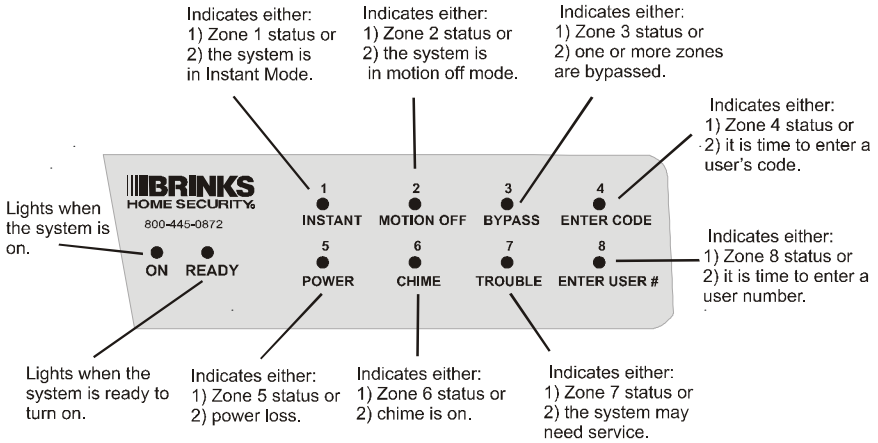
Indicates either:
1) Zone 1 status or
2) the system is in Instant Mode.

Indicates either:
1) Zone 2 status or
2) the system is in motion off mode.

Indicates either:
1) Zone 3 status or
2) one or more zones are bypassed.

Indicates either:
1) Zone 4 status or
2) it is time to enter a user's code.

BRINKS
HOME SECURITY
800-445-0872

Lights when the system is on.

ON READY

1 INSTANT
2 MOTION OFF
3 BYPASS
4 ENTER CODE
5 POWER
6 CHIME
7 TROUBLE
8 ENTER USER #

Indicates either:
1) Zone 8 status or
2) it is time to enter a user number.

Lights when the system is ready to turn on.

Indicates either:
1) Zone 5 status or
2) power loss.

Indicates either:
1) Zone 6 status or
2) chime is on.

Indicates either:
1) Zone 7 status or
2) the system may need service.